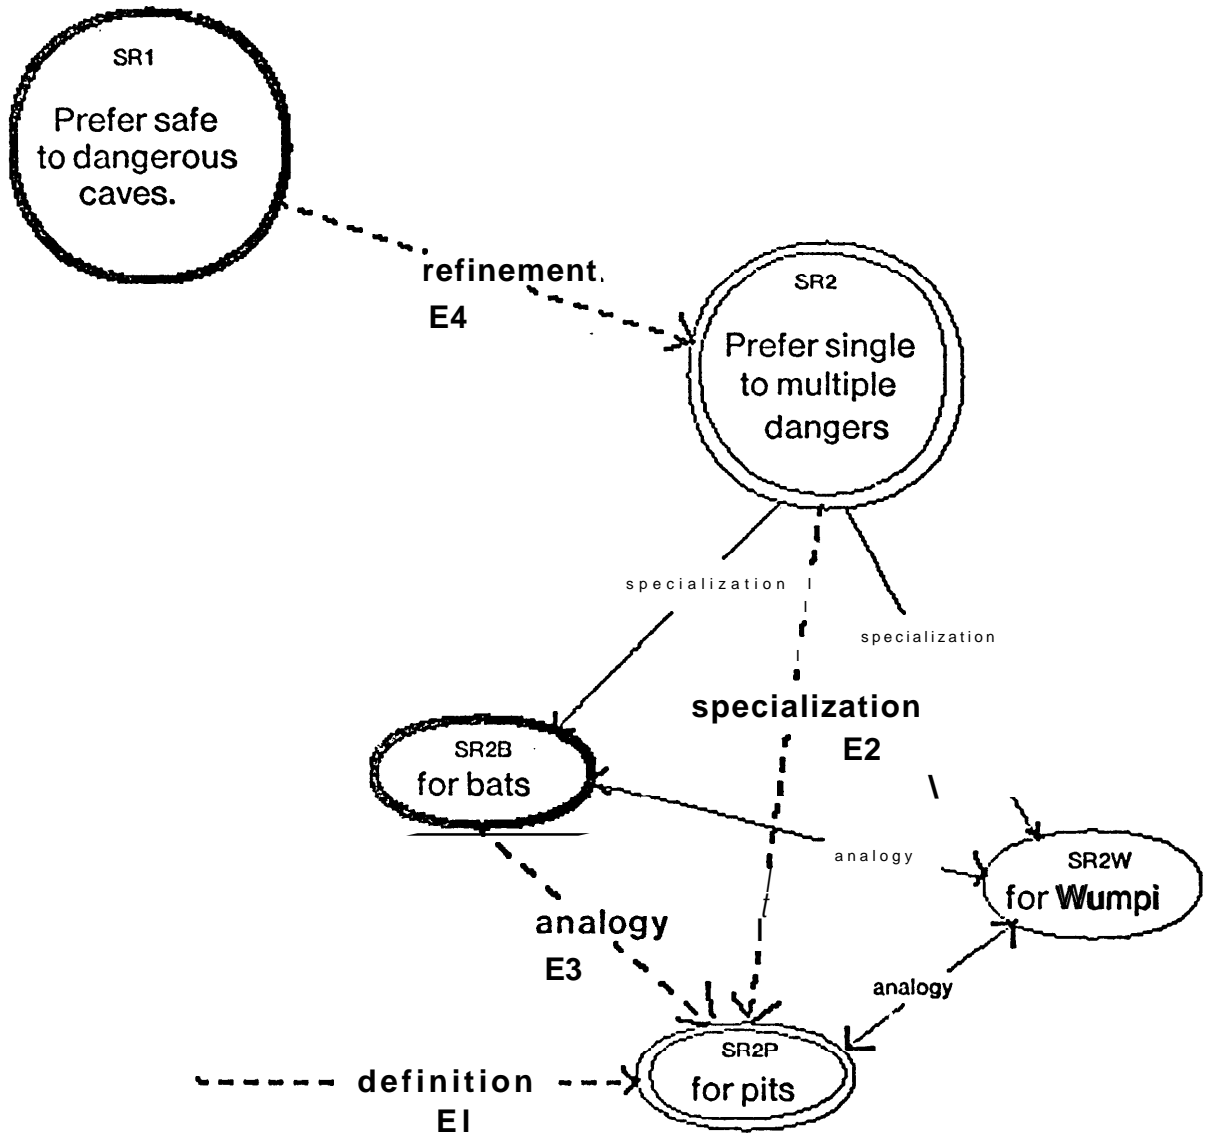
SR1
Prefer safe to dangerous caves.

refinement.
E4

SR2
Prefer single to multiple dangers

specialization

specialization

specialization
E2

SR2B
for bats

analogy

SR2W
for Wumpi

analogy
E3

analogy

SR2P
for pits

definition
E1